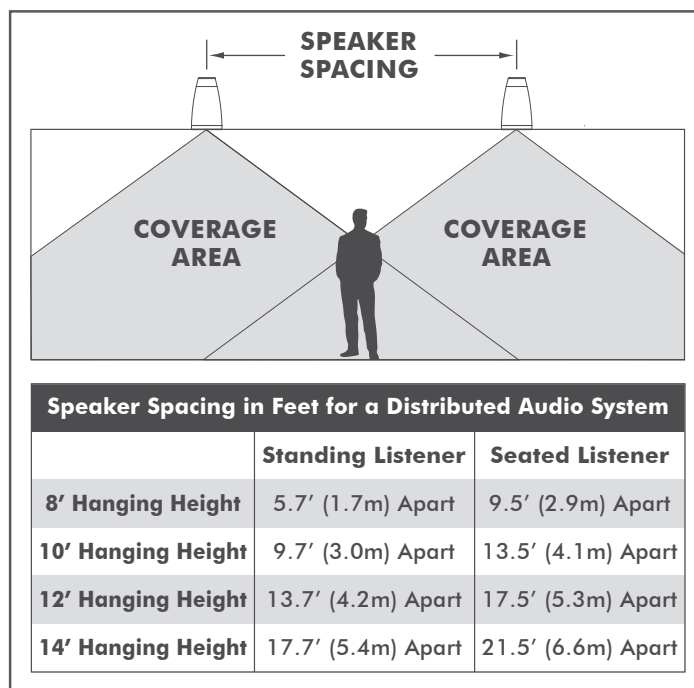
SPEAKER SPACING

COVERAGE AREA

COVERAGE AREA

| Speaker Spacing in Feet for a Distributed Audio System | | |
|---|---|---|
| | Standing Listener | Seated Listener |
| 8′ Hanging Height | 5.7′ (1.7m) Apart | 9.5′ (2.9m) Apart |
| 10′ Hanging Height | 9.7′ (3.0m) Apart | 13.5′ (4.1m) Apart |
| 12′ Hanging Height | 13.7′ (4.2m) Apart | 17.5′ (5.3m) Apart |
| 14′ Hanging Height | 17.7′ (5.4m) Apart | 21.5′ (6.6m) Apart |